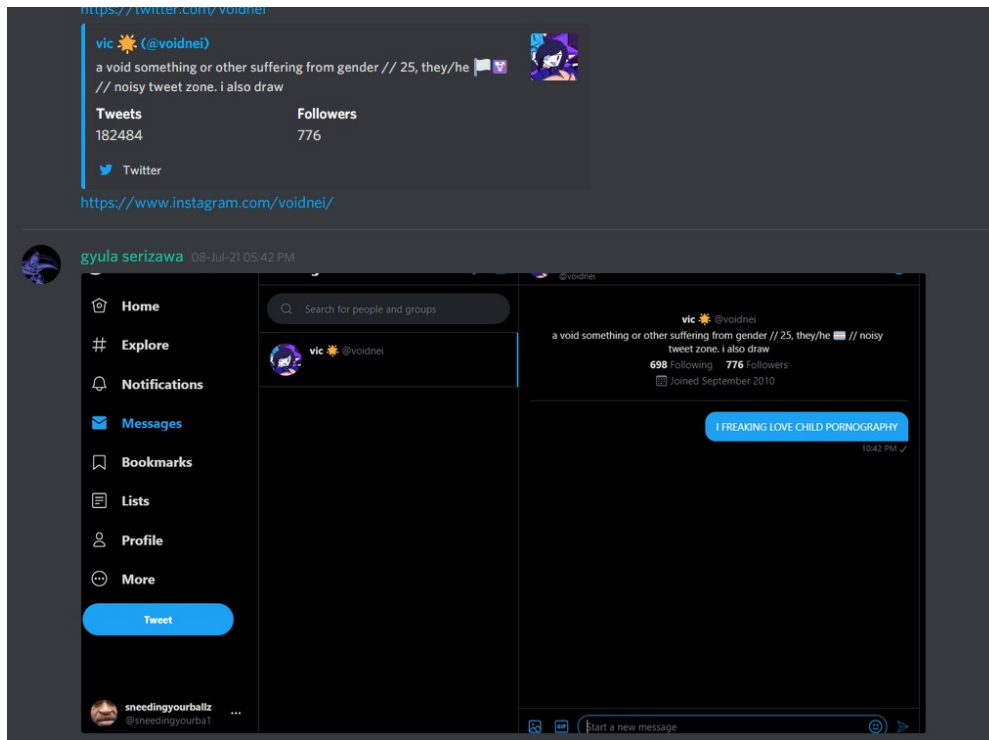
https://twitter.com/voidnei

vic ☀️ (@voidnei)
a void something or other suffering from gender // 25, they/he 🏳️⚧️ // noisy tweet zone. i also draw

Tweets
182484

Followers
776

Twitter

https://www.instagram.com/voidnei/

gyula serizawa 08-Jul-21 05:42 PM

Home
Explore
Notifications
Messages
Bookmarks
Lists
Profile
More
Tweet

sneedingyourballz
@sneedingyourba1

Search for people and groups

vic ☀️ @voidnei

@voidnei

vic ☀️ @voidnei
a void something or other suffering from gender // 25, they/he 🏳️ // noisy tweet zone. i also draw
698 Following 776 Followers
Joined September 2010

I FREAKING LOVE CHILD PORNOGRAPHY
10:42 PM ✓

Start a new message